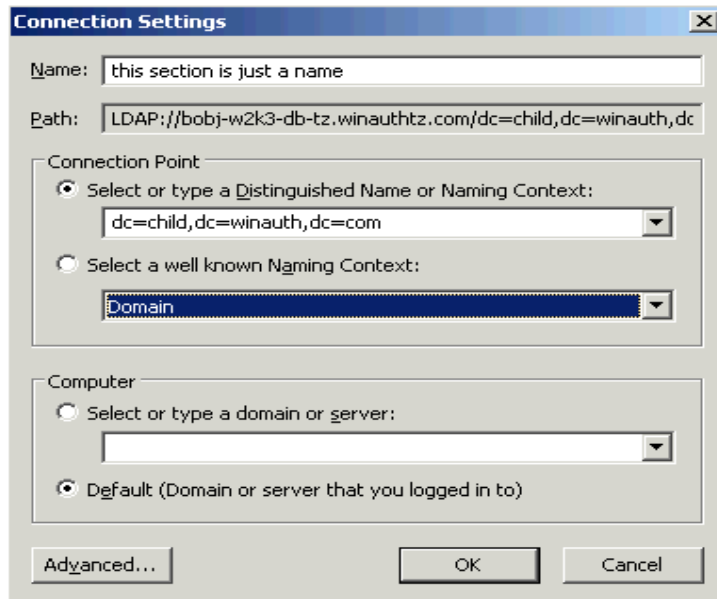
Connection Settings

Name: this section is just a name

Path: LDAP://bobj-w2k3-db-tz.winauthtz.com/dc=child,dc=winauth,dc

Connection Point

Select or type a Distinguished Name or Naming Context:

dc=child,dc=winauth,dc=com

Select a well known Naming Context:

Domain

Computer

Select or type a domain or server:

Default (Domain or server that you logged in to)

Advanced...

OK

Cancel